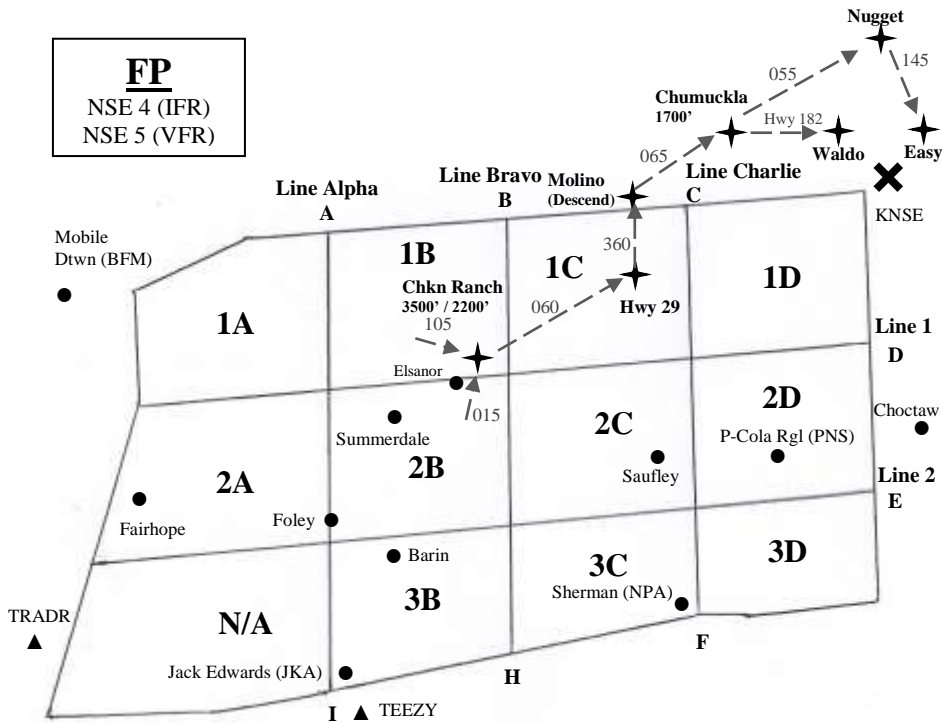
FP
NSE 4 (IFR)
NSE 5 (VFR)

Nugget
055
145
Chumuckla
1700'
Hwy 182
Waldo
Easy
065
Line Alpha
A
Line Bravo
B
Molino
(Descend)
Line Charlie
C
KNSE
Mobile
Dtwn (BFM)
1B
Chkn Ranch
3500' / 2200'
105
1C
360
060
Hwy 29
1D
1A
Line 1
D
Elsanor
015
Summerdale
2C
2D
Choctaw
P-Cola Rgl (PNS)
2A
2B
Saufley
Line 2
E
Fairhope
Foley
Barin
3C
3D
3B
Sherman (NPA)
TRADR
N/A
F
Jack Edwards (JKA)
H
I
TEEZY